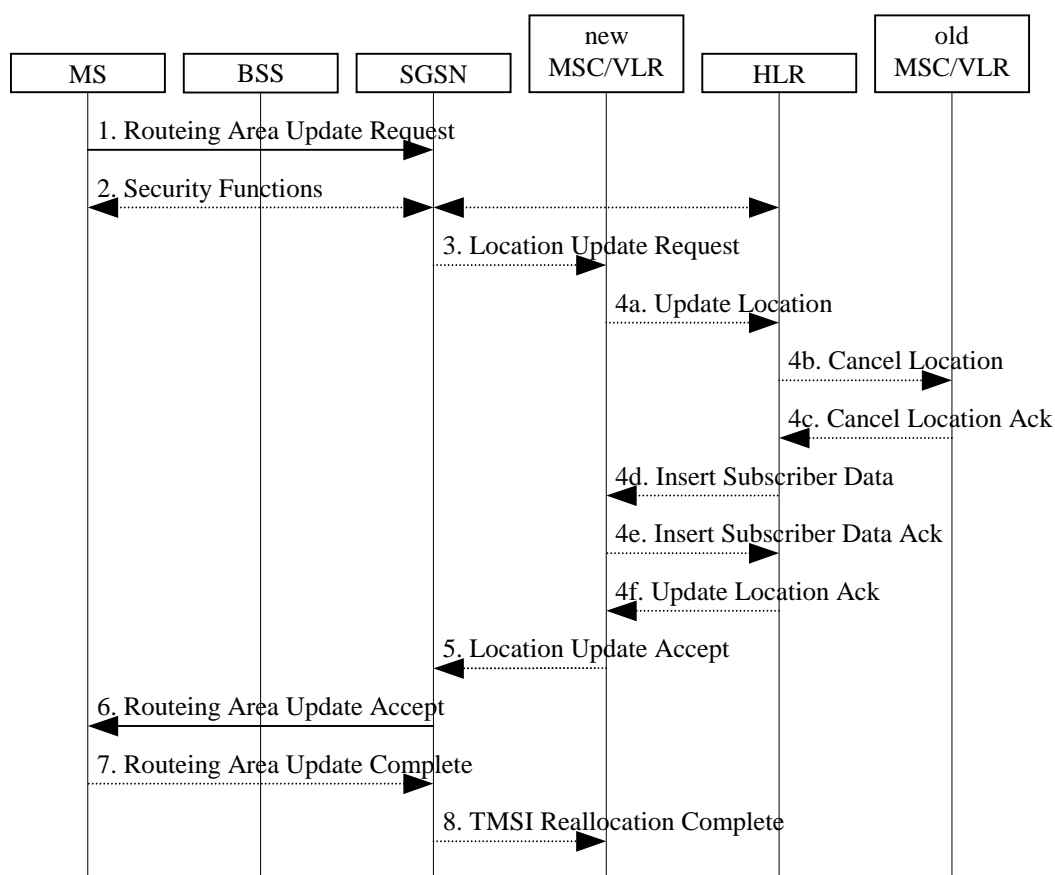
MS
BSS
SGSN
new MSC/VLR
HLR
old MSC/VLR

1. Routeing Area Update Request
2. Security Functions
3. Location Update Request
4a. Update Location
4b. Cancel Location
4c. Cancel Location Ack
4d. Insert Subscriber Data
4e. Insert Subscriber Data Ack
4f. Update Location Ack
5. Location Update Accept
6. Routeing Area Update Accept
7. Routeing Area Update Complete
8. TMSI Reallocation Complete